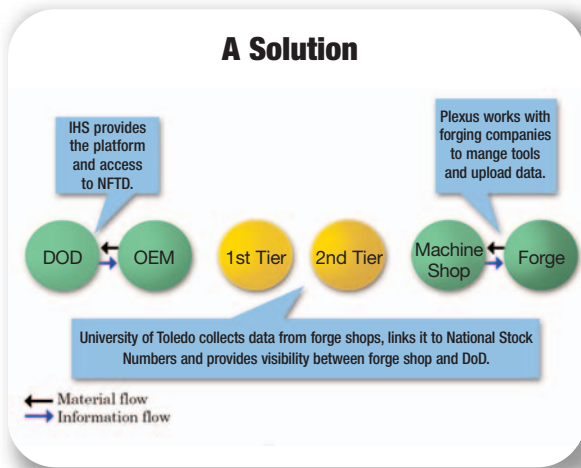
A Solution

IHS provides the platform and access to NFTD.

Plexus works with forging companies to mange tools and upload data.

DOD

OEM

1st Tier

2nd Tier

Machine Shop

Forge

University of Toledo collects data from forge shops, links it to National Stock Numbers and provides visibility between forge shop and DoD.

Material flow
Information flow